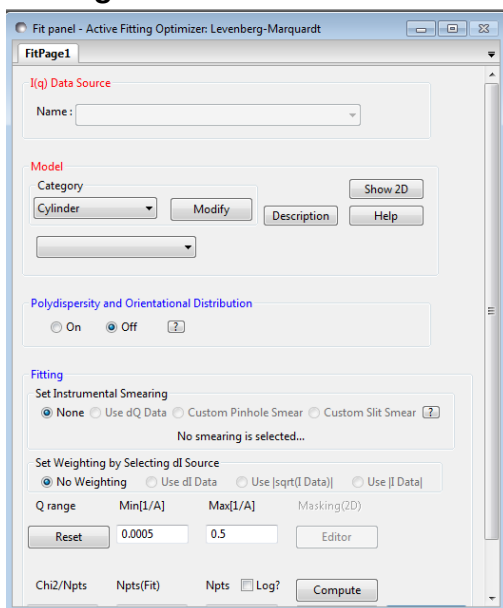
Fit panel - Active Fitting Optimizer: Levenberg-Marquardt

FitPage1

I(q) Data Source

Name :

Model

Category

Cylinder

Modify

Description

Show 2D

Help

Polydispersity and Orientational Distribution

On Off ?

Fitting

Set Instrumental Smearing

None Use dQ Data Custom Pinhole Smear Custom Slit Smear ?

No smearing is selected...

Set Weighting by Selecting dI Source

No Weighting Use dI Data Use |sqrt(I Data)| Use |I Data|

Q range Min[1/A] Max[1/A] Masking(2D)

Reset 0.0005 0.5 Editor

Chi2/Npts Npts(Fit) Npts Log? Compute